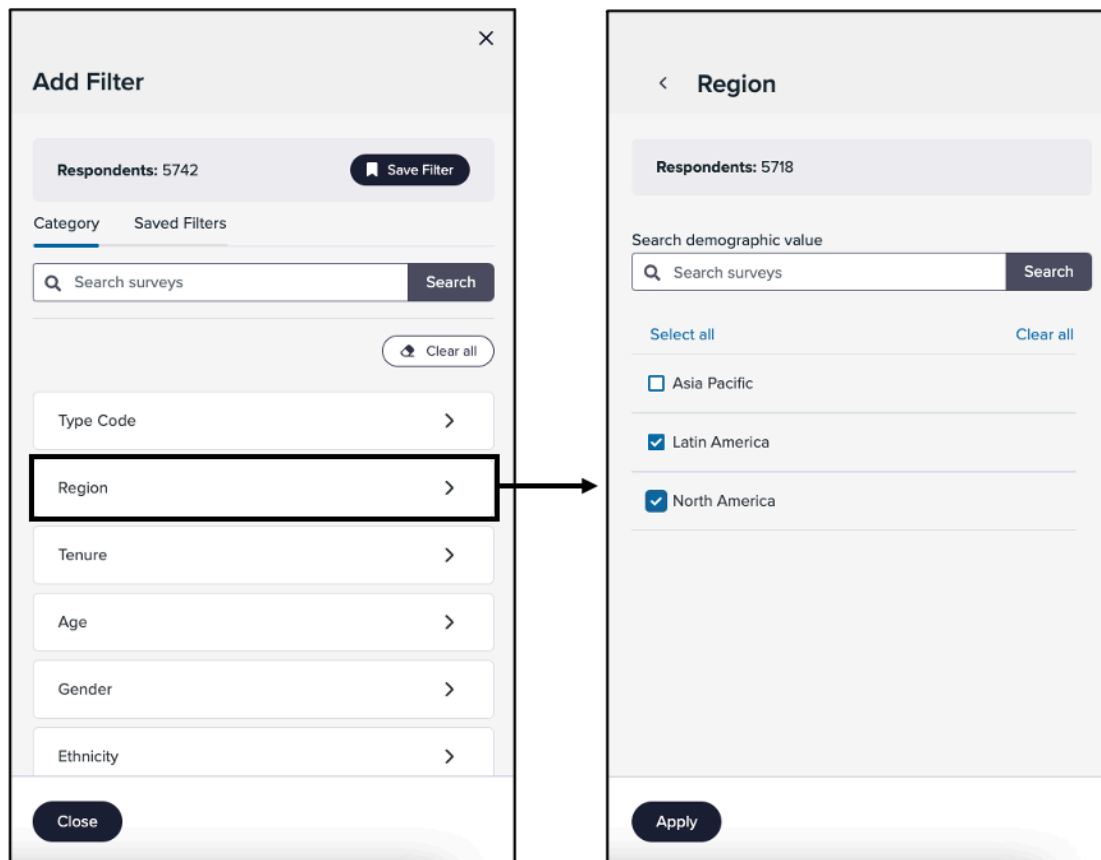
Add Filter

Respondents: 5742

Save Filter

Category Saved Filters

Search surveys Search

Clear all

Type Code

Region

Tenure

Age

Gender

Ethnicity

Close

Region

Respondents: 5718

Search demographic value

Search surveys Search

Select all Clear all

Asia Pacific

Latin America

North America

Apply